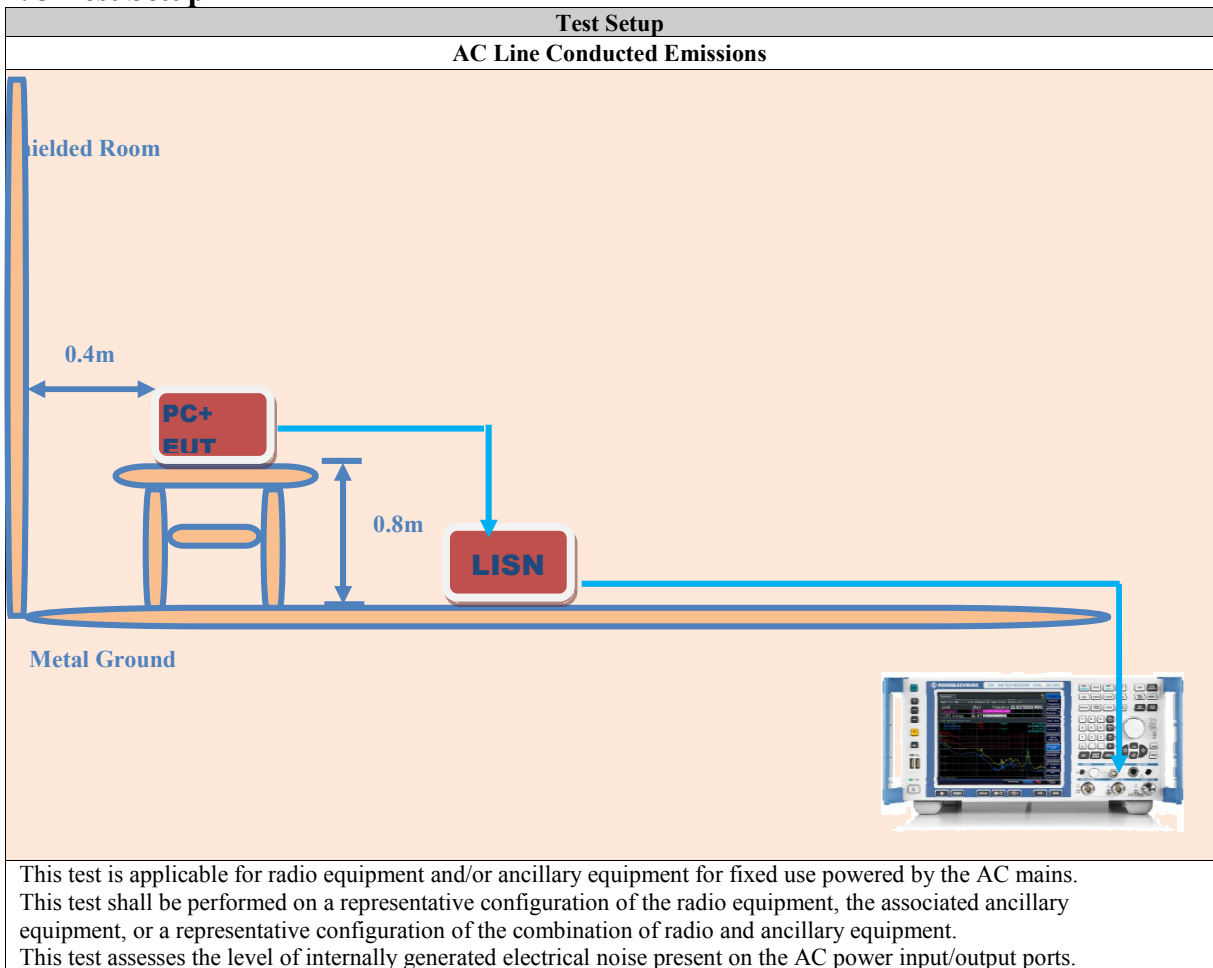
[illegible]

| Test Setup |
|---|
| AC Line Conducted Emissions |

hielded Room

0.4m

PC+ EUT

0.8m

LISN

Metal Ground

This test is applicable for radio equipment and/or ancillary equipment for fixed use powered by the AC mains. This test shall be performed on a representative configuration of the radio equipment, the associated ancillary equipment, or a representative configuration of the combination of radio and ancillary equipment.
This test assesses the level of internally generated electrical noise present on the AC power input/output ports.